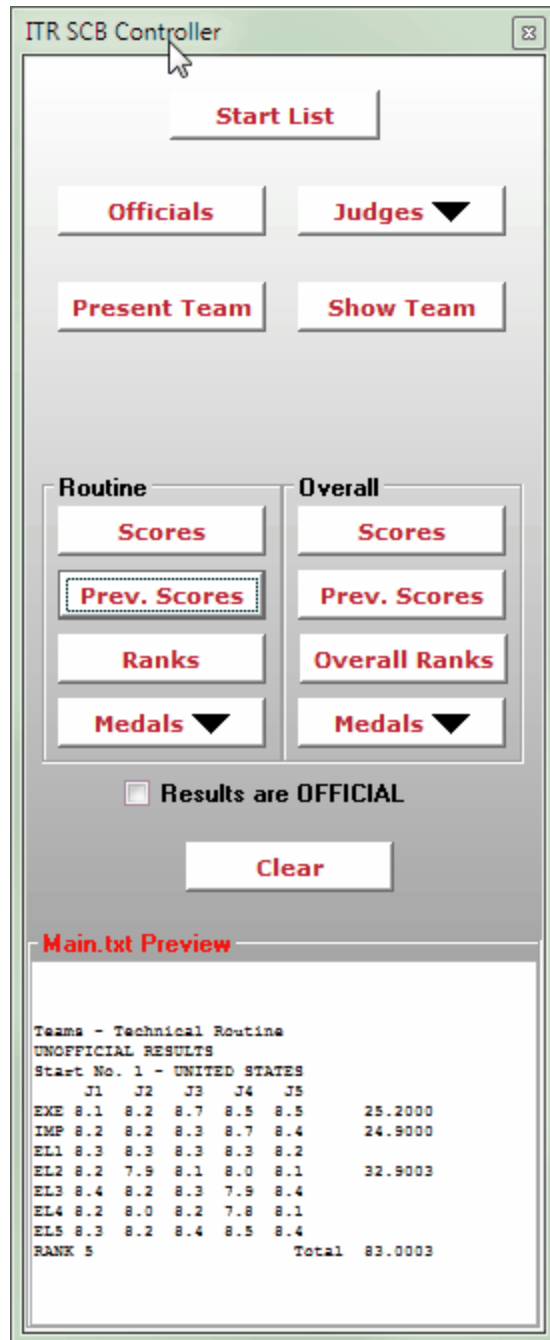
ITR SCB Controller

Start List

Officials

Judges

Present Team

Show Team

Routine

Scores

Prev. Scores

Ranks

Medals

Overall

Scores

Prev. Scores

Overall Ranks

Medals

Results are OFFICIAL

Clear

Main.txt Preview

Teams - Technical Routine
UNOFFICIAL RESULTS
Start No. 1 - UNITED STATES

|  | J1 | J2 | J3 | J4 | J5 |  |
|---|---|---|---|---|---|---|
| EXE | 8.1 | 8.2 | 8.7 | 8.5 | 8.5 | 25.2000 |
| IMP | 8.2 | 8.2 | 8.3 | 8.7 | 8.4 | 24.9000 |
| EL1 | 8.3 | 8.3 | 8.3 | 8.3 | 8.2 |  |
| EL2 | 8.2 | 7.9 | 8.1 | 8.0 | 8.1 | 32.9003 |
| EL3 | 8.4 | 8.2 | 8.3 | 7.9 | 8.4 |  |
| EL4 | 8.2 | 8.0 | 8.2 | 7.8 | 8.1 |  |
| EL5 | 8.3 | 8.2 | 8.4 | 8.5 | 8.4 |  |

RANK 5 Total 83.0003